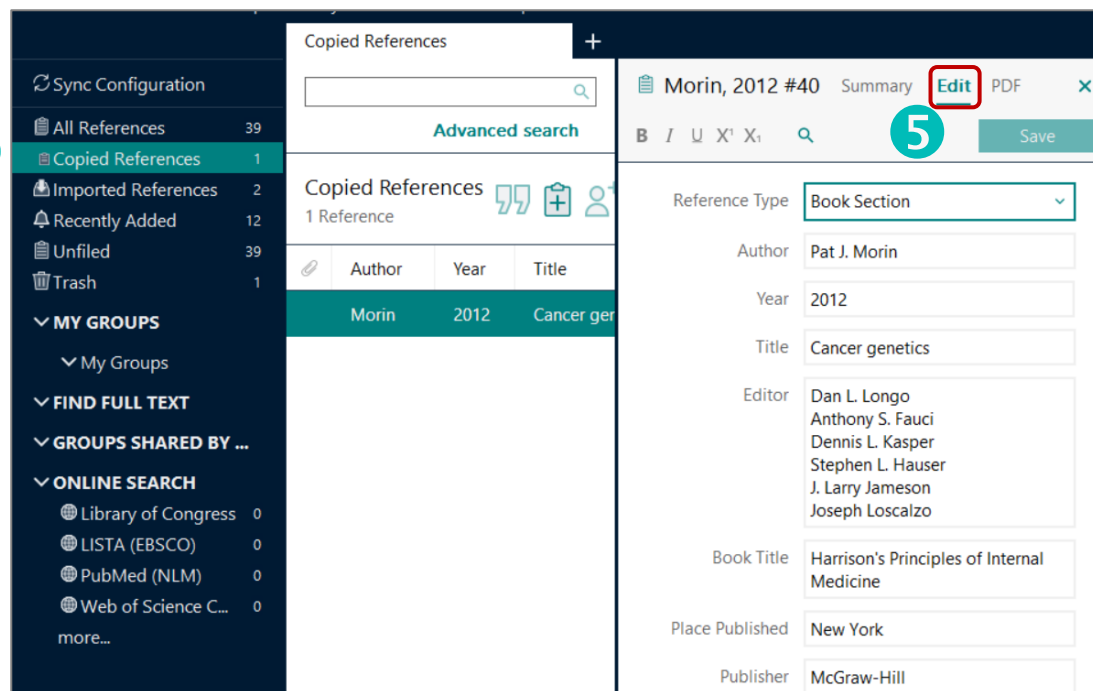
Sync Configuration
All References 39
Copied References 1
Imported References 2
Recently Added 12
Unfiled 39
Trash 1
MY GROUPS
My Groups
FIND FULL TEXT
GROUPS SHARED BY ...
ONLINE SEARCH
Library of Congress 0
LISTA (EBSCO) 0
PubMed (NLM) 0
Web of Science C... 0
more...

Copied References +

Advanced search

Copied References
1 Reference

| Author | Year | Title |
|---|---|---|
| Morin | 2012 | Cancer ger |

Morin, 2012 #40 Summary Edit PDF ×

B I U X¹ X₁

5

Save

Reference Type: Book Section
Author: Pat J. Morin
Year: 2012
Title: Cancer genetics
Editor: Dan L. Longo
Anthony S. Fauci
Dennis L. Kasper
Stephen L. Hauser
J. Larry Jameson
Joseph Loscalzo
Book Title: Harrison's Principles of Internal Medicine
Place Published: New York
Publisher: McGraw-Hill